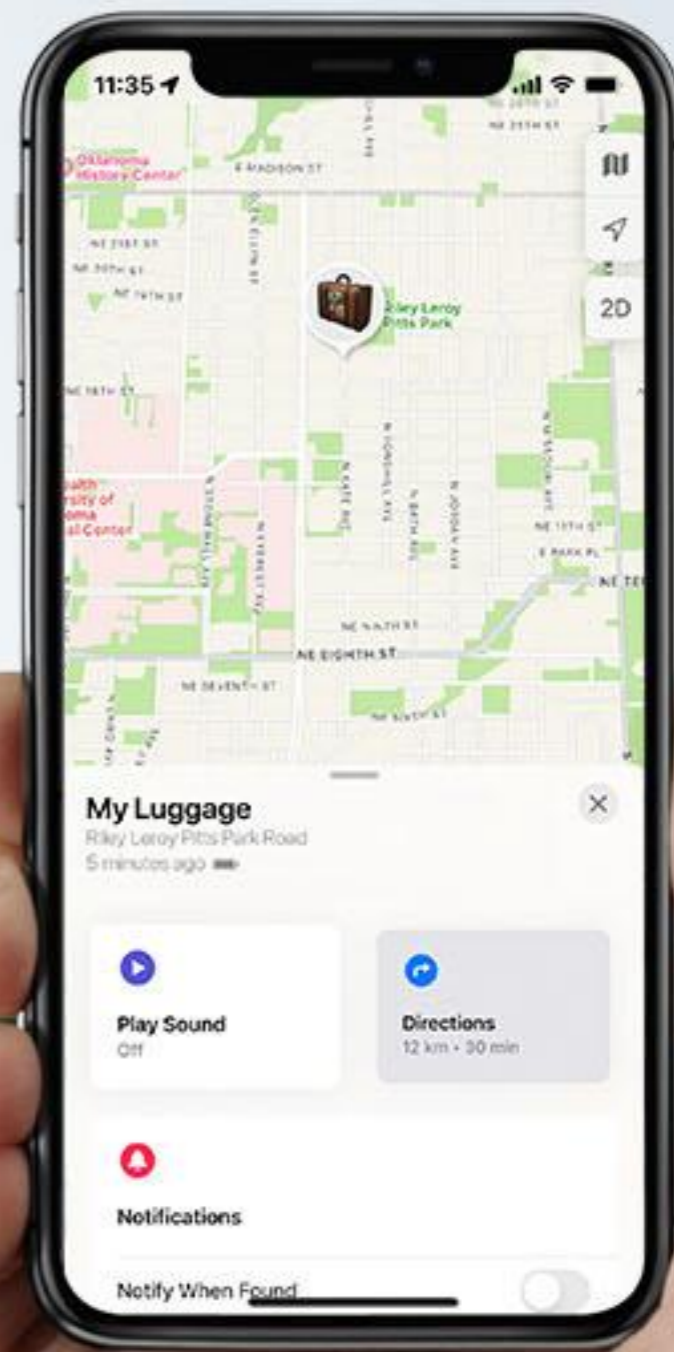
11:35

Oklahoma History Center

E MADISON ST

NE 21ST ST

NE 20TH ST

NE 19TH ST

Riley Leroy Pitts Park

2D

NE 18TH ST

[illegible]alth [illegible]rsity of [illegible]oma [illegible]al Center

NE 13TH ST

E PARK PL

NE NINTH ST

NE EIGHTH ST

NE SEVENTH ST

NE SIXTH ST

My Luggage
Riley Leroy Pitts Park Road
5 minutes ago

Play Sound
Off

Directions
12 km • 30 min

Notifications

Notify When Found